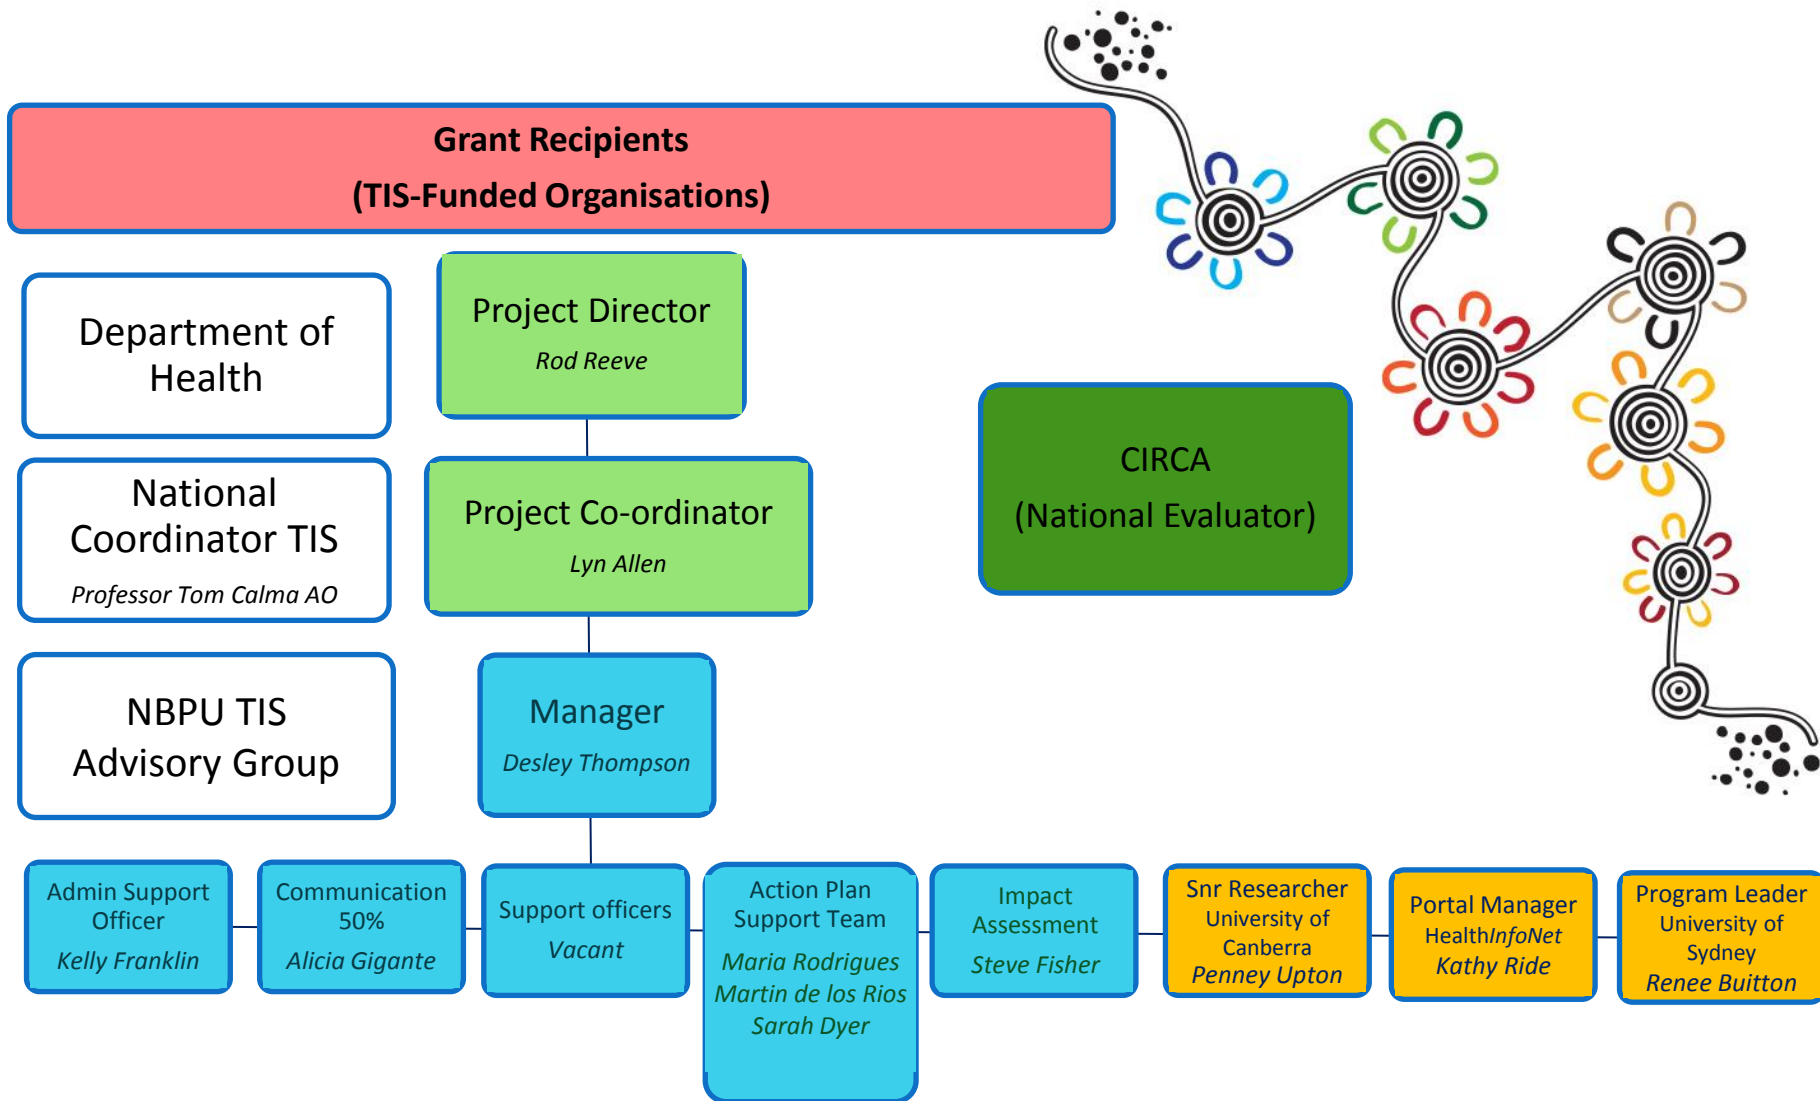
Grant Recipients
(TIS-Funded Organisations)

Department of Health

National Coordinator TIS
Professor Tom Calma AO

NBPU TIS Advisory Group

Project Director
Rod Reeve

Project Co-ordinator
Lyn Allen

Manager
Desley Thompson

CIRCA
(National Evaluator)

Admin Support Officer
Kelly Franklin

Communication 50%
Alicia Gigante

Support officers
Vacant

Action Plan Support Team
Maria Rodrigues
Martin de los Rios
Sarah Dyer

Impact Assessment
Steve Fisher

Snr Researcher University of Canberra
Penney Upton

Portal Manager
HealthInfoNet
Kathy Ride

Program Leader University of Sydney
Renee Buitton